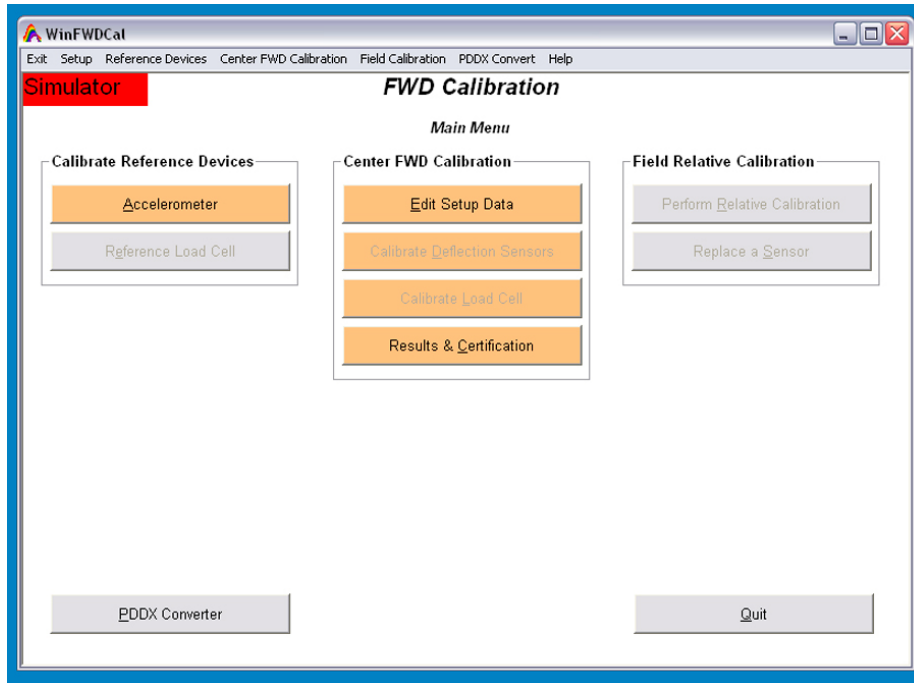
WinFWDCal

Exit Setup Reference Devices Center FWD Calibration Field Calibration PDDX Convert Help

Simulator

FWD Calibration

Main Menu

Calibrate Reference Devices

Accelerometer

Reference Load Cell

Center FWD Calibration

Edit Setup Data

Calibrate Deflection Sensors

Calibrate Load Cell

Results & Certification

Field Relative Calibration

Perform Relative Calibration

Replace a Sensor

PDDX Converter

Quit